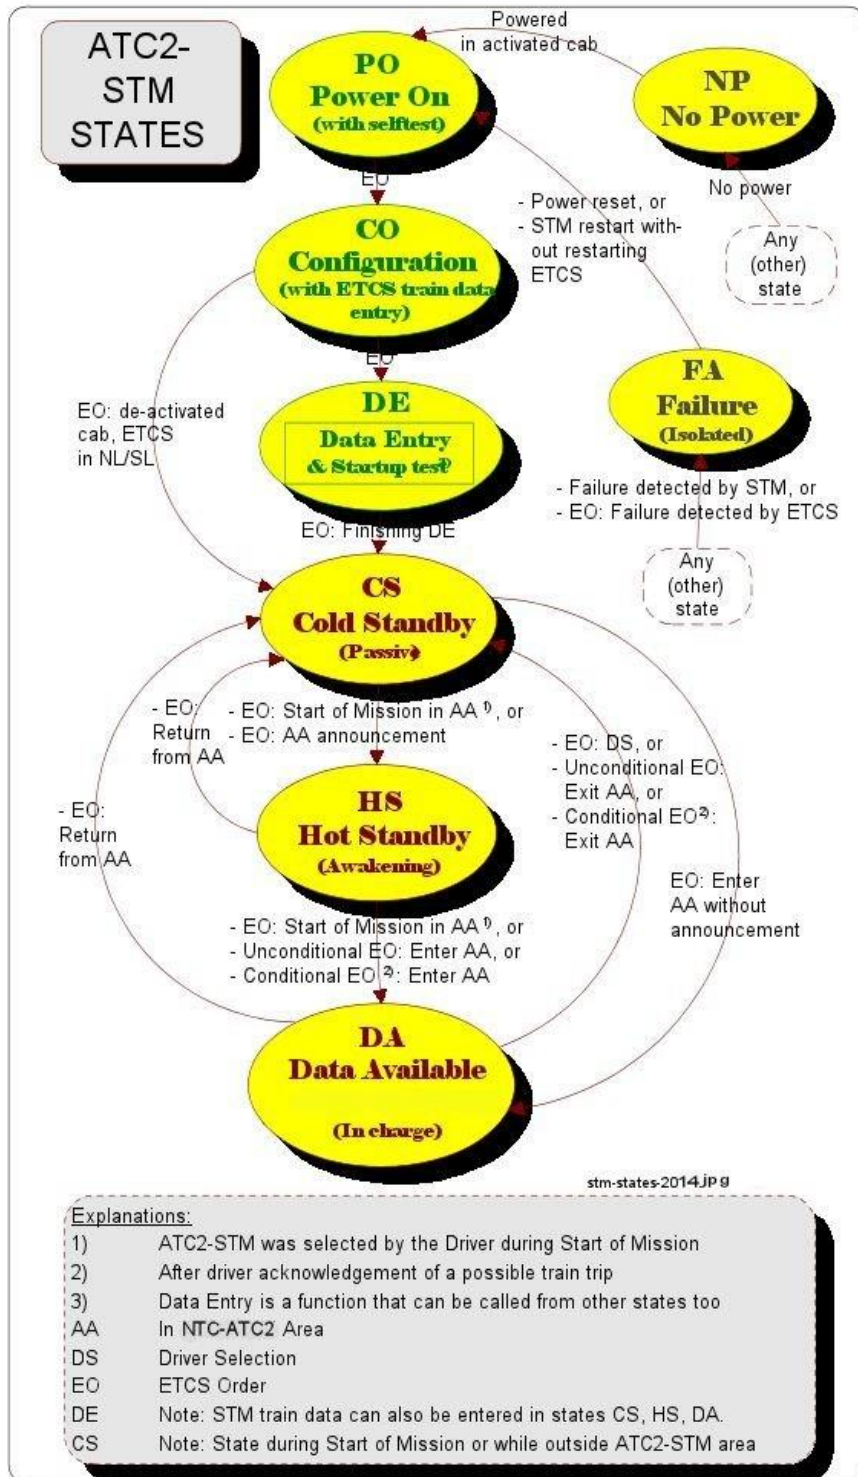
ATC2-STM STATES

Powered in activated cab

PO
Power On
(with selftest)

NP
No Power

EO

No power

- Power reset, or
- STM restart without restarting ETCS

Any (other) state

CO
Configuration
(with ETCS train data entry)

EO

DE
Data Entry
& Startup test³⁾

EO: de-activated cab, ETCS in NL/SL

FA
Failure
(Isolated)

- Failure detected by STM, or
- EO: Failure detected by ETCS

EO: Finishing DE

Any (other) state

CS
Cold Standby
(Passiv)

- EO: Return from AA

- EO: Start of Mission in AA ¹⁾, or
- EO: AA announcement

- EO: DS, or
- Unconditional EO: Exit AA, or
- Conditional EO²⁾: Exit AA

- EO: Return from AA

HS
Hot Standby
(Awakening)

EO: Enter AA without announcement

- EO: Start of Mission in AA ¹⁾, or
- Unconditional EO: Enter AA, or
- Conditional EO ²⁾: Enter AA

DA
Data Available
(In charge)

stm-states-2014.jpg

Explanations:
1) ATC2-STM was selected by the Driver during Start of Mission
2) After driver acknowledgement of a possible train trip
3) Data Entry is a function that can be called from other states too
AA In NTC-ATC2 Area
DS Driver Selection
EO ETCS Order
DE Note: STM train data can also be entered in states CS, HS, DA.
CS Note: State during Start of Mission or while outside ATC2-STM area